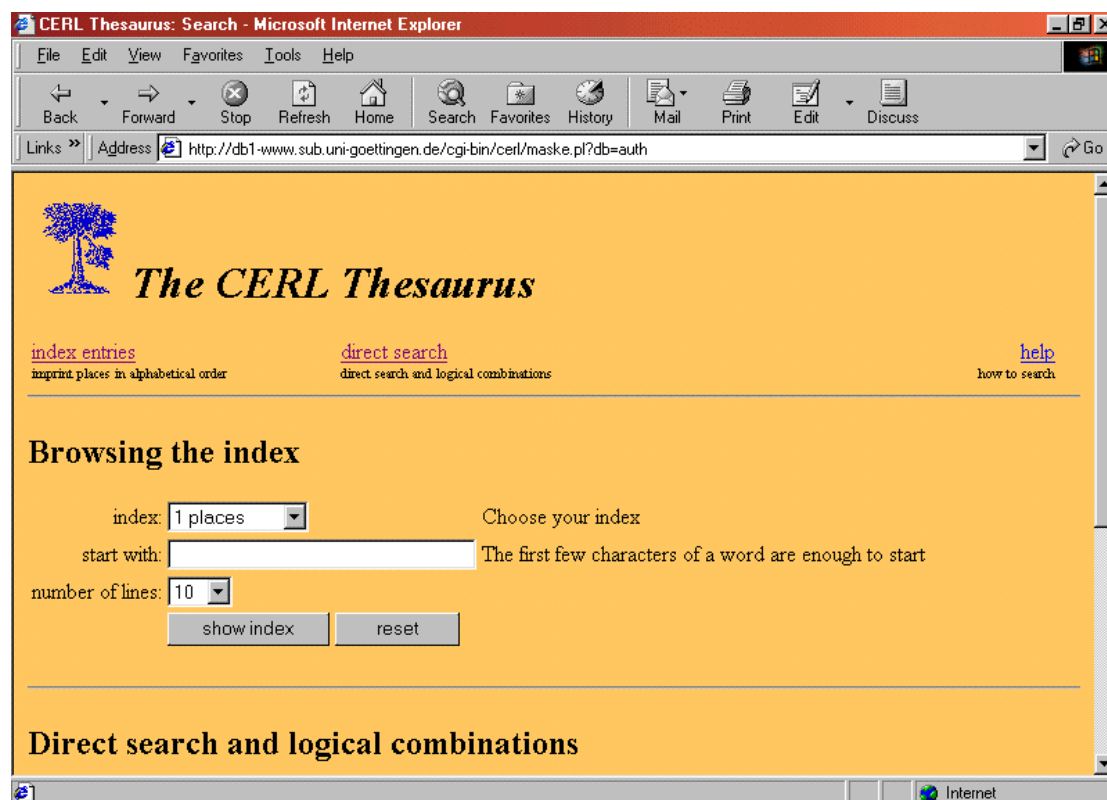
CERL Thesaurus: Search - Microsoft Internet Explorer

File Edit View Favorites Tools Help

Back Forward Stop Refresh Home Search Favorites History Mail Print Edit Discuss

Links » Address http://db1-www.sub.uni-goettingen.de/cgi-bin/cerl/maske.pl?db=auth Go

The CERL Thesaurus

index entries
imprint places in alphabetical order

direct search
direct search and logical combinations

help
how to search

Browsing the index

index: 1 places Choose your index

start with: The first few characters of a word are enough to start

number of lines: 10

show index reset

Direct search and logical combinations

Internet